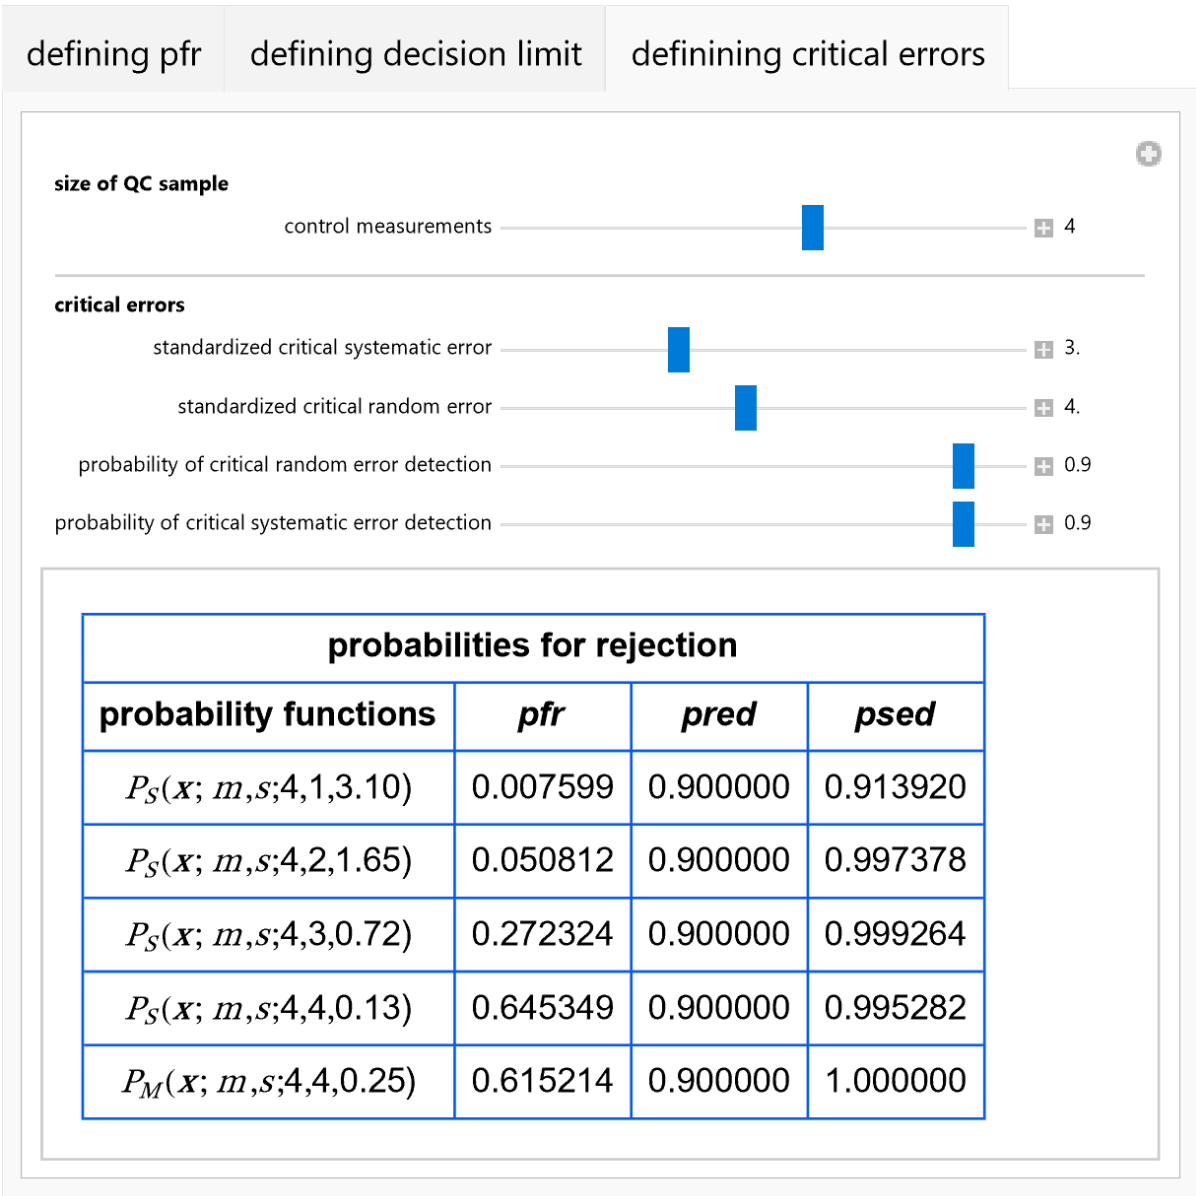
defining pfr | defining decision limit | definining critical errors

size of QC sample

control measurements 4

critical errors

standardized critical systematic error 3.

standardized critical random error 4.

probability of critical random error detection 0.9

probability of critical systematic error detection 0.9

| probabilities for rejection | | | |
|---|---|---|---|
| probability functions | pfr | pred | psed |
| $P_S(\boldsymbol{x};\, m,s;4,1,3.10)$ | 0.007599 | 0.900000 | 0.913920 |
| $P_S(\boldsymbol{x};\, m,s;4,2,1.65)$ | 0.050812 | 0.900000 | 0.997378 |
| $P_S(\boldsymbol{x};\, m,s;4,3,0.72)$ | 0.272324 | 0.900000 | 0.999264 |
| $P_S(\boldsymbol{x};\, m,s;4,4,0.13)$ | 0.645349 | 0.900000 | 0.995282 |
| $P_M(\boldsymbol{x};\, m,s;4,4,0.25)$ | 0.615214 | 0.900000 | 1.000000 |